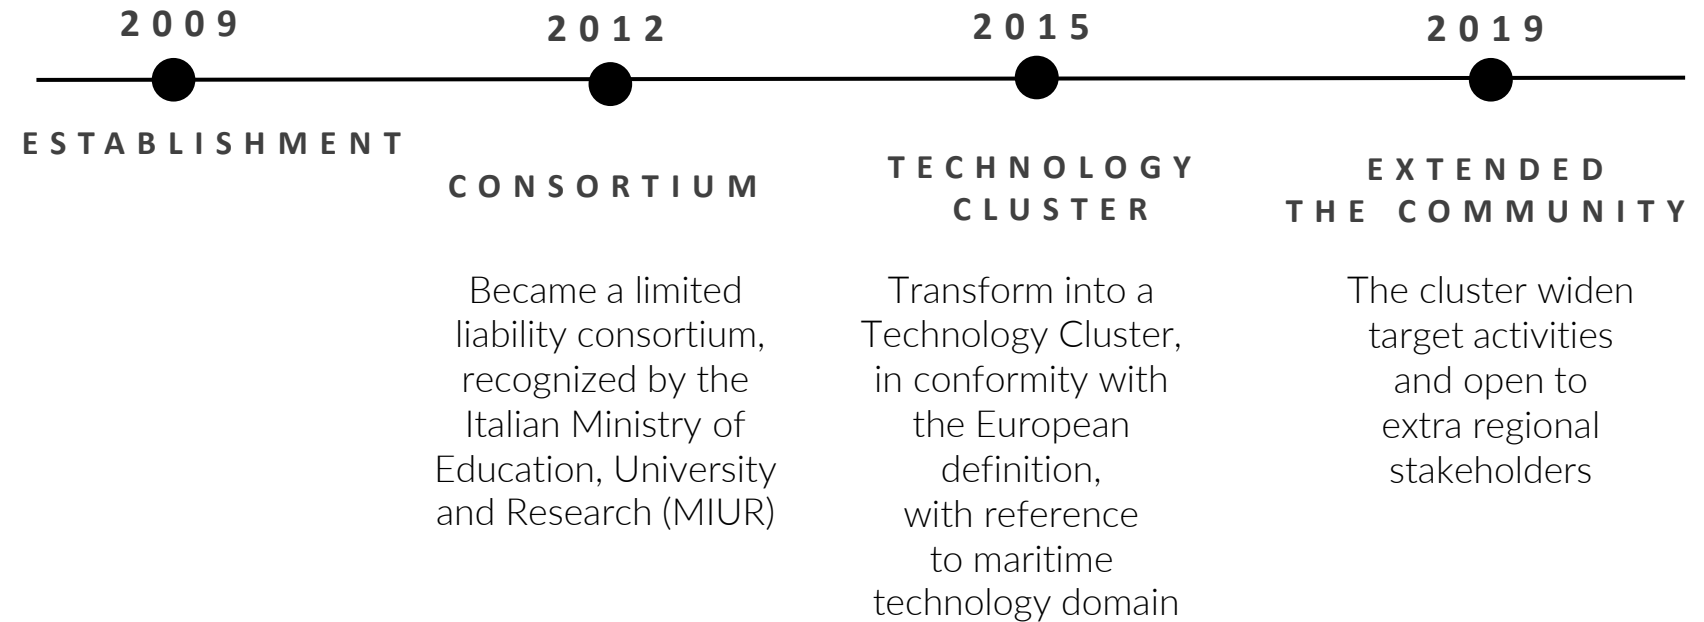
2009

ESTABLISHMENT

2012

CONSORTIUM

Became a limited liability consortium, recognized by the Italian Ministry of Education, University and Research (MIUR)

2015

TECHNOLOGY CLUSTER

Transform into a Technology Cluster, in conformity with the European definition, with reference to maritime technology domain

2019

EXTENDED THE COMMUNITY

The cluster widen target activities and open to extra regional stakeholders